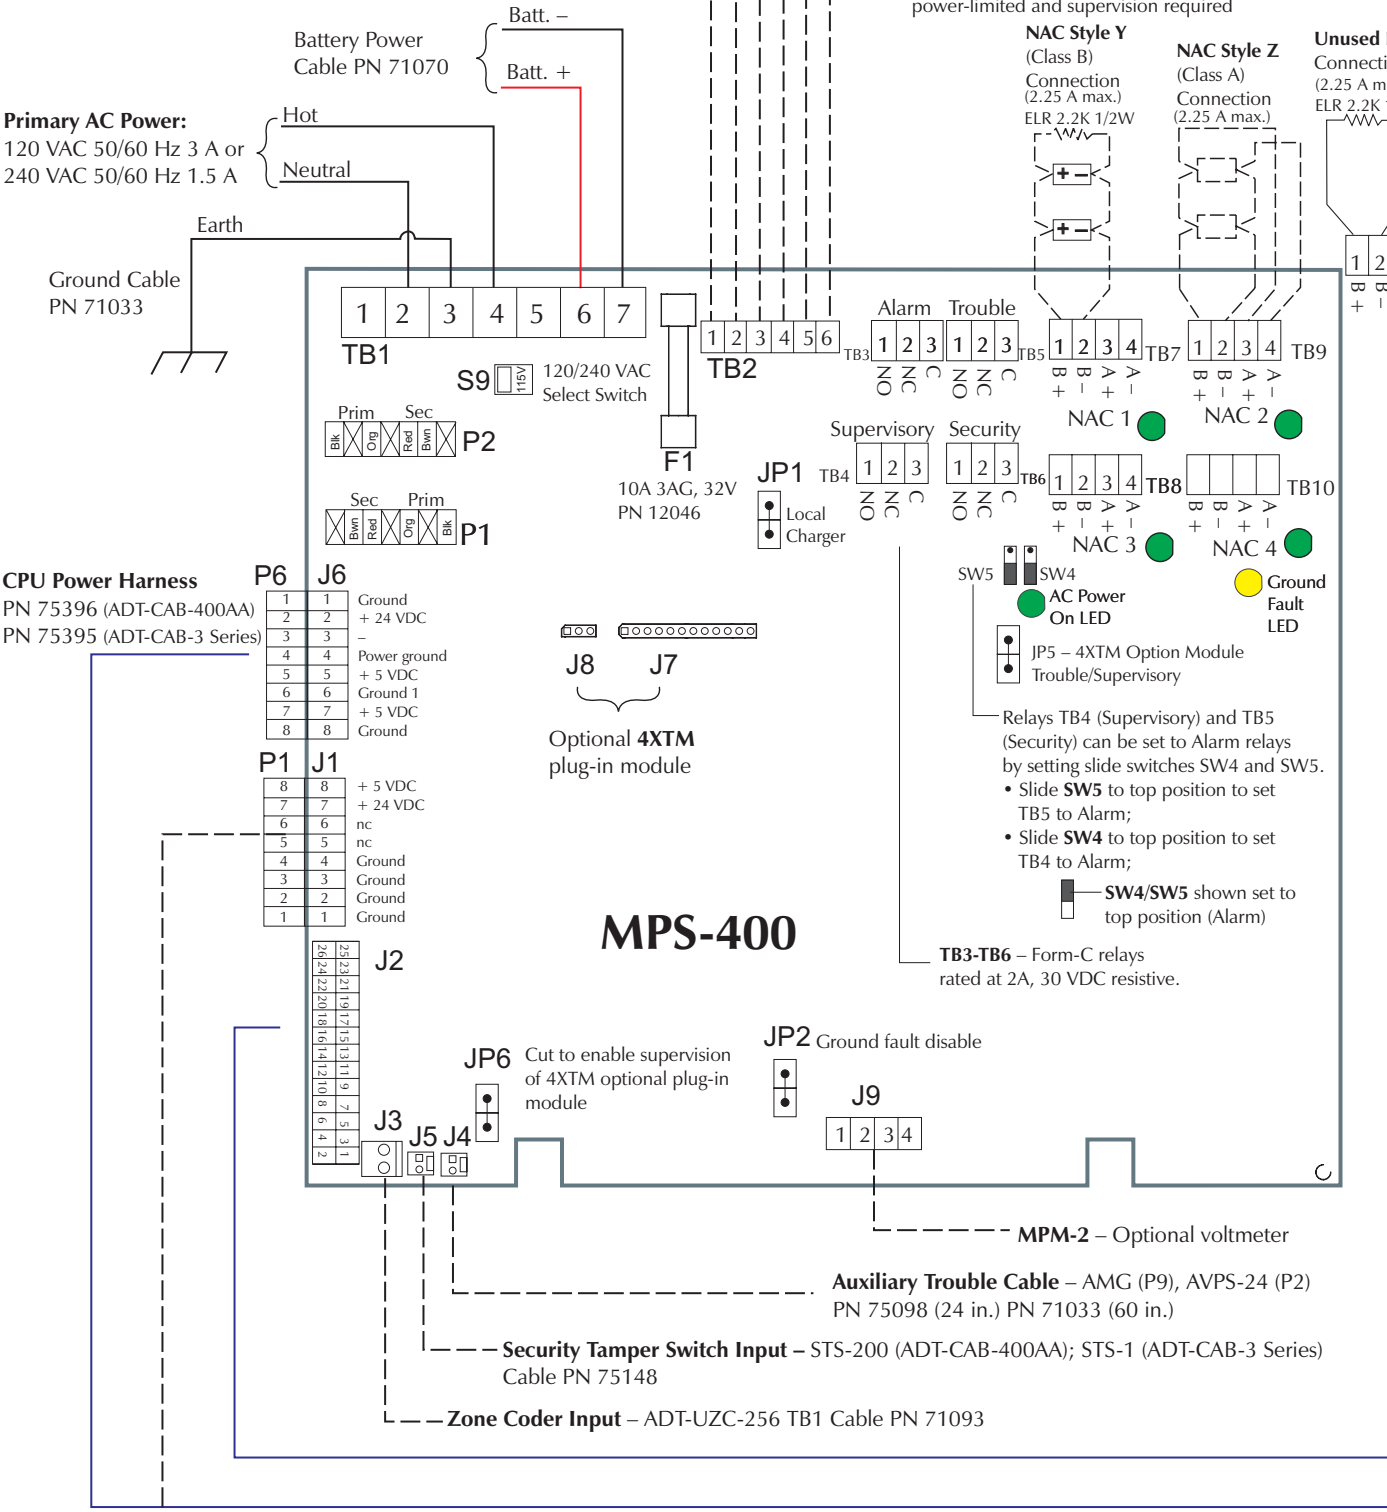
power-limited and supervision required

NAC Style Y (Class B) Connection (2.25 A max.) ELR 2.2K 1/2W

NAC Style Z (Class A) Connection (2.25 A max.)

Unused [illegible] Connecti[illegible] (2.25 A m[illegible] ELR 2.2K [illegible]

Battery Power Cable PN 71070

Batt. –

Batt. +

Primary AC Power:
120 VAC 50/60 Hz 3 A or
240 VAC 50/60 Hz 1.5 A

Hot

Neutral

Earth

Ground Cable PN 71033

| 1 | 2 | 3 | 4 | 5 | 6 | 7 |
|---|---|---|---|---|---|---|

TB1

S9 115V 120/240 VAC Select Switch

| 1 | 2 | 3 | 4 | 5 | 6 |
|---|---|---|---|---|---|

TB2

F1
10A 3AG, 32V
PN 12046

Alarm Trouble

TB3 1 2 3 NO NC C

1 2 3 NO NC C TB5

TB7 1 2 3 4 B+ B– A+ A–

TB9 1 2 3 4 B+ B– A+ A–

1 2 B+ B–

NAC 1

NAC 2

Prim Sec
Blk Org Red Bwn
P2

Sec Prim
Bwn Red Org Blk
P1

Supervisory Security

TB4 1 2 3 NO NC C

1 2 3 NO NC C TB6

1 2 3 4 TB8 B+ B– A+ A–

TB10 B+ B– A+ A–

NAC 3

NAC 4

JP1 Local Charger

SW5 SW4

AC Power On LED

Ground Fault LED

JP5 – 4XTM Option Module Trouble/Supervisory

Relays TB4 (Supervisory) and TB5 (Security) can be set to Alarm relays by setting slide switches SW4 and SW5.
• Slide SW5 to top position to set TB5 to Alarm;
• Slide SW4 to top position to set TB4 to Alarm;

SW4/SW5 shown set to top position (Alarm)

TB3-TB6 – Form-C relays rated at 2A, 30 VDC resistive.

CPU Power Harness
PN 75396 (ADT-CAB-400AA)
PN 75395 (ADT-CAB-3 Series)

P6 J6

| P6 | J6 | |
|---|---|---|
| 1 | 1 | Ground |
| 2 | 2 | + 24 VDC |
| 3 | 3 | – |
| 4 | 4 | Power ground |
| 5 | 5 | + 5 VDC |
| 6 | 6 | Ground 1 |
| 7 | 7 | + 5 VDC |
| 8 | 8 | Ground |

P1 J1

| P1 | J1 | |
|---|---|---|
| 8 | 8 | + 5 VDC |
| 7 | 7 | + 24 VDC |
| 6 | 6 | nc |
| 5 | 5 | nc |
| 4 | 4 | Ground |
| 3 | 3 | Ground |
| 2 | 2 | Ground |
| 1 | 1 | Ground |

J8 J7

Optional 4XTM plug-in module

MPS-400

26 24 22 20 18 16 14 12 10 8 6 4 2
25 23 21 19 17 15 13 11 9 7 5 3 1
J2

JP6 Cut to enable supervision of 4XTM optional plug-in module

JP2 Ground fault disable

J9
| 1 | 2 | 3 | 4 |
|---|---|---|---|

J3 J5 J4

MPM-2 – Optional voltmeter

Auxiliary Trouble Cable – AMG (P9), AVPS-24 (P2)
PN 75098 (24 in.) PN 71033 (60 in.)

Security Tamper Switch Input – STS-200 (ADT-CAB-400AA); STS-1 (ADT-CAB-3 Series)
Cable PN 75148

Zone Coder Input – ADT-UZC-256 TB1 Cable PN 71093